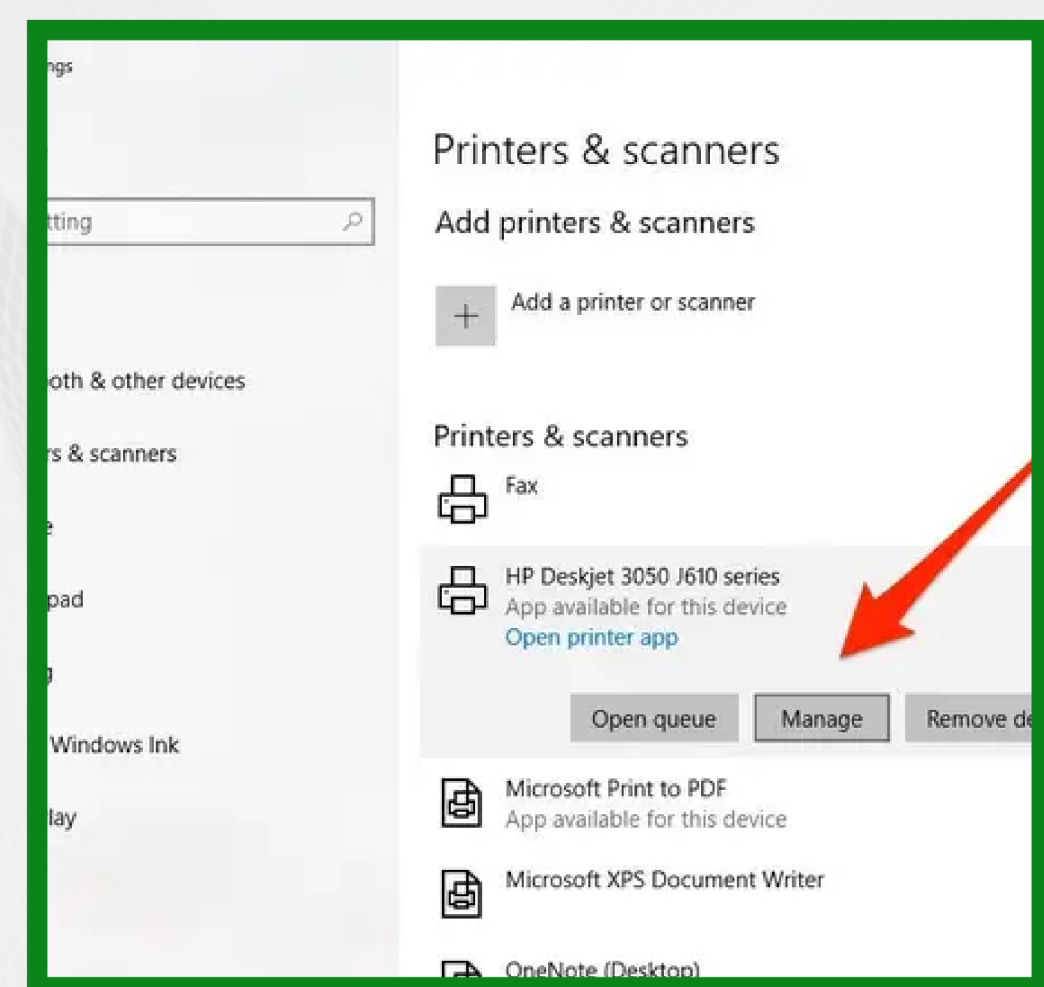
ngs

tting

ooth & other devices

rs & scanners

e

pad

g

Windows Ink

lay

Printers & scanners

Add printers & scanners

Add a printer or scanner

Printers & scanners

Fax

HP Deskjet 3050 J610 series
App available for this device
Open printer app

Open queue Manage Remove de

Microsoft Print to PDF
App available for this device

Microsoft XPS Document Writer

OneNote (Desktop)